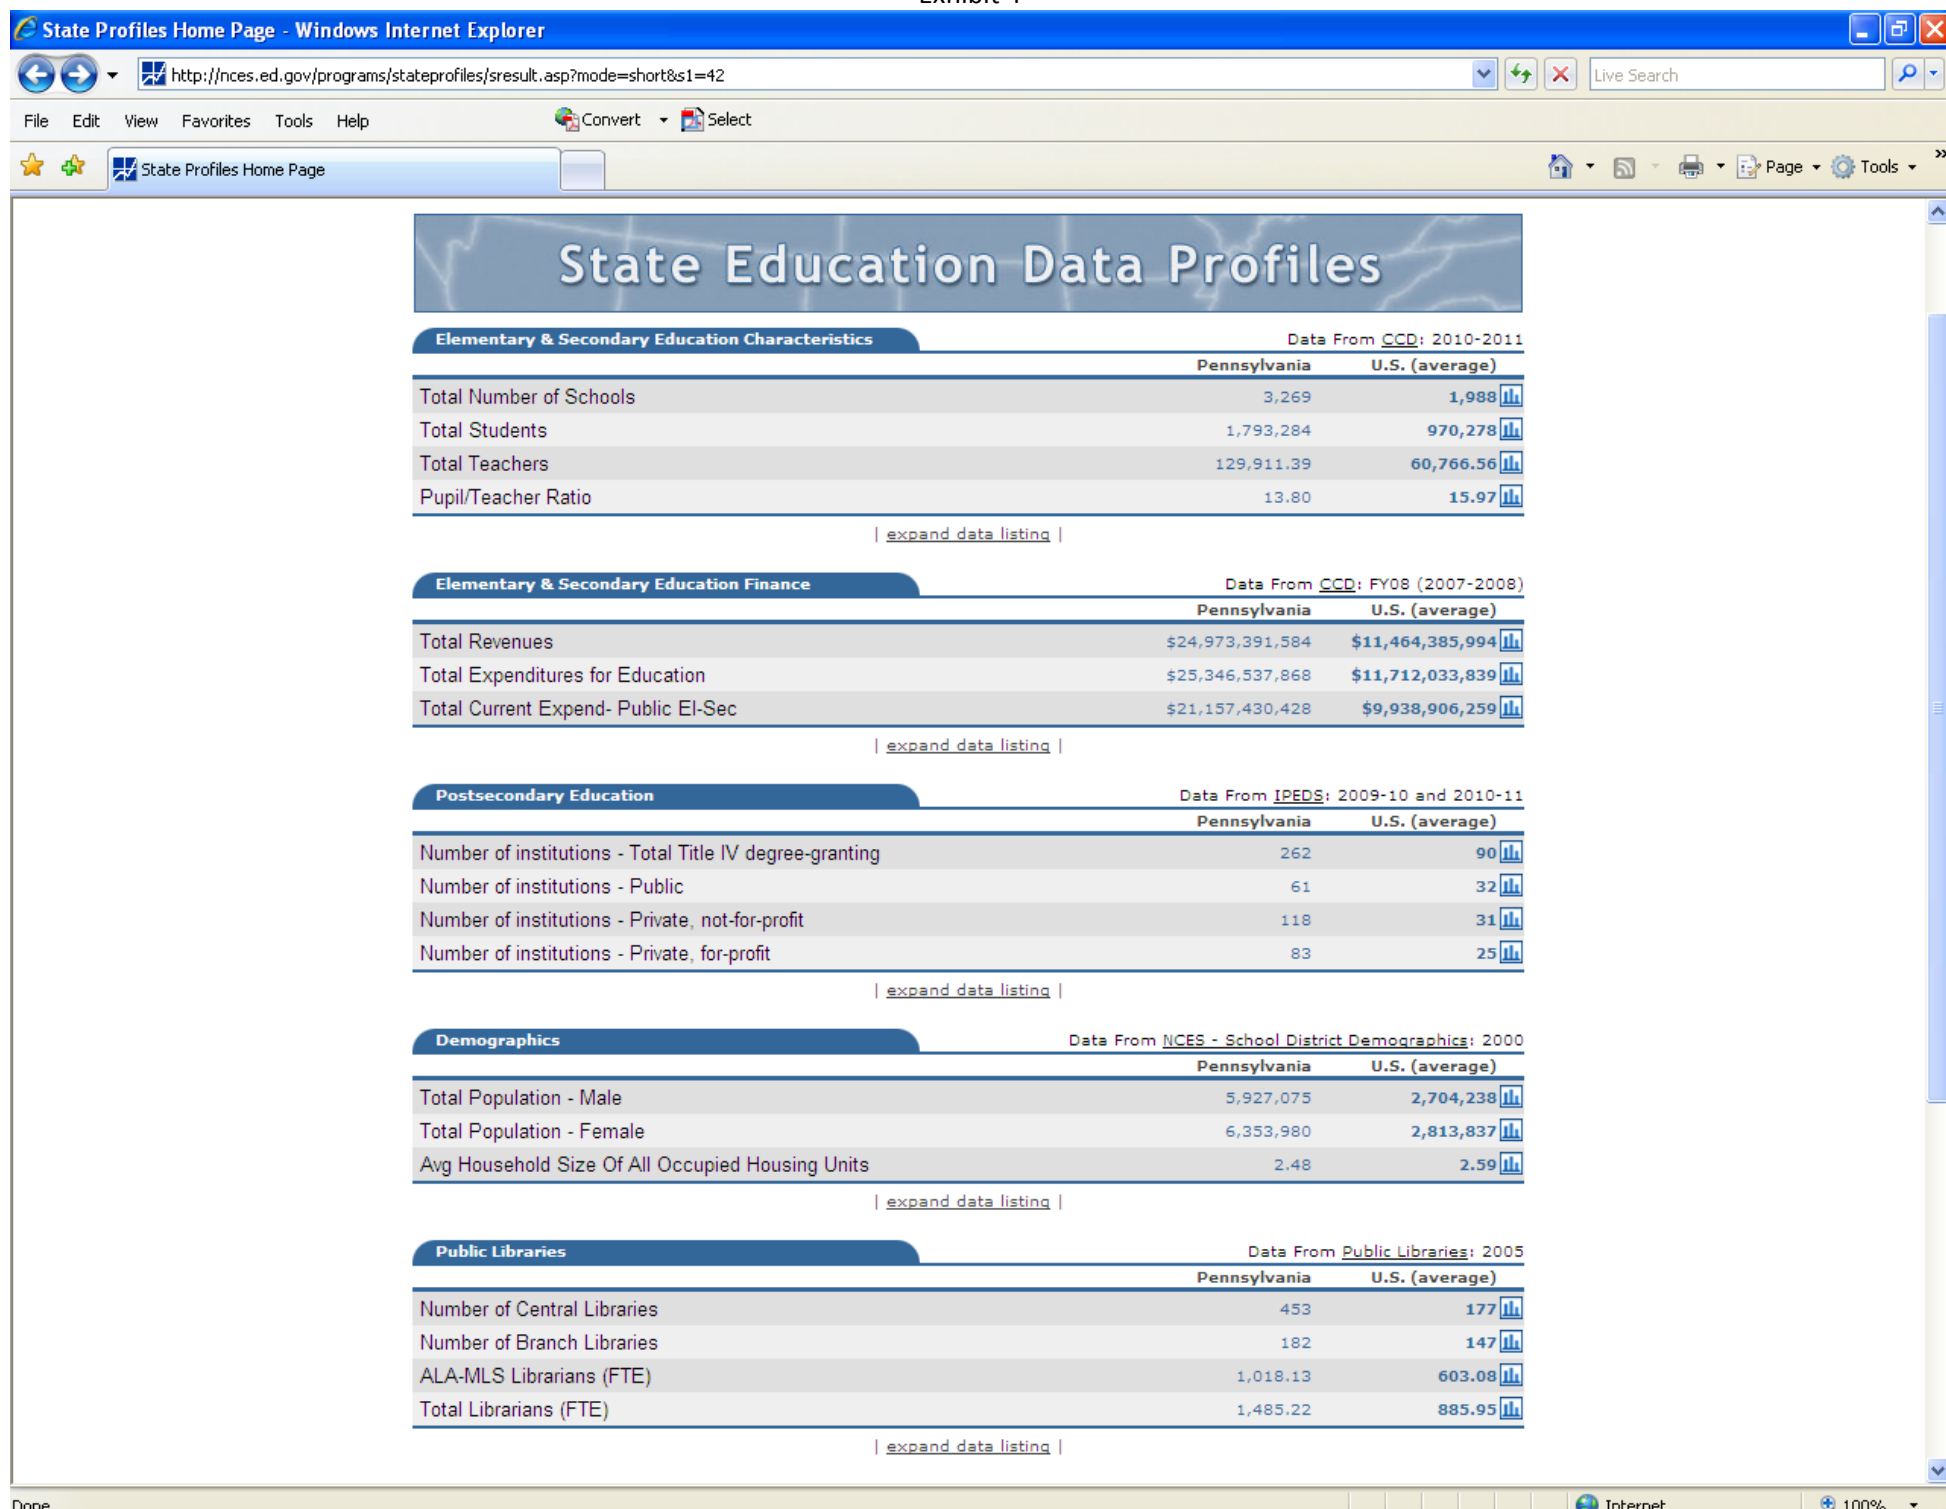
State Profiles Home Page - Windows Internet Explorer

http://nces.ed.gov/programs/stateprofiles/sresult.asp?mode=short&s1=42

Live Search

File Edit View Favorites Tools Help

Convert Select

State Profiles Home Page

Page Tools

State Education Data Profiles

Elementary & Secondary Education Characteristics
Data From CCD: 2010-2011

| | Pennsylvania | U.S. (average) |
|---|---|---|
| Total Number of Schools | 3,269 | 1,988 |
| Total Students | 1,793,284 | 970,278 |
| Total Teachers | 129,911.39 | 60,766.56 |
| Pupil/Teacher Ratio | 13.80 | 15.97 |

| expand data listing |

Elementary & Secondary Education Finance
Data From CCD: FY08 (2007-2008)

| | Pennsylvania | U.S. (average) |
|---|---|---|
| Total Revenues | $24,973,391,584 | $11,464,385,994 |
| Total Expenditures for Education | $25,346,537,868 | $11,712,033,839 |
| Total Current Expend- Public El-Sec | $21,157,430,428 | $9,938,906,259 |

| expand data listing |

Postsecondary Education
Data From IPEDS: 2009-10 and 2010-11

| | Pennsylvania | U.S. (average) |
|---|---|---|
| Number of institutions - Total Title IV degree-granting | 262 | 90 |
| Number of institutions - Public | 61 | 32 |
| Number of institutions - Private, not-for-profit | 118 | 31 |
| Number of institutions - Private, for-profit | 83 | 25 |

| expand data listing |

Demographics
Data From NCES - School District Demographics: 2000

| | Pennsylvania | U.S. (average) |
|---|---|---|
| Total Population - Male | 5,927,075 | 2,704,238 |
| Total Population - Female | 6,353,980 | 2,813,837 |
| Avg Household Size Of All Occupied Housing Units | 2.48 | 2.59 |

| expand data listing |

Public Libraries
Data From Public Libraries: 2005

| | Pennsylvania | U.S. (average) |
|---|---|---|
| Number of Central Libraries | 453 | 177 |
| Number of Branch Libraries | 182 | 147 |
| ALA-MLS Librarians (FTE) | 1,018.13 | 603.08 |
| Total Librarians (FTE) | 1,485.22 | 885.95 |

| expand data listing |

Done Internet 100%